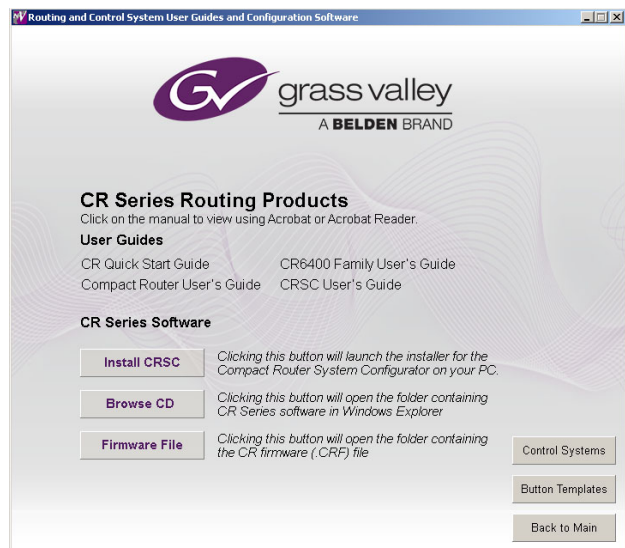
Routing and Control System User Guides and Configuration Software

grass valley
A BELDEN BRAND

CR Series Routing Products
Click on the manual to view using Acrobat or Acrobat Reader.

User Guides

CR Quick Start Guide
CR6400 Family User's Guide
Compact Router User's Guide
CRSC User's Guide

CR Series Software

Install CRSC
Clicking this button will launch the installer for the Compact Router System Configurator on your PC.

Browse CD
Clicking this button will open the folder containing CR Series software in Windows Explorer

Firmware File
Clicking this button will open the folder containing the CR firmware (.CRF) file

Control Systems

Button Templates

Back to Main